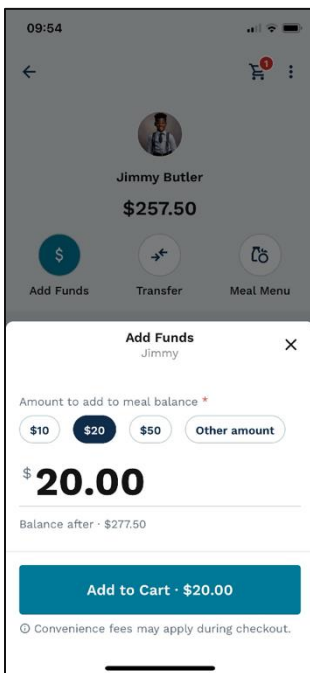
09:54

1

Jimmy Butler

$257.50

Add Funds

Transfer

Meal Menu

Add Funds

Jimmy

Amount to add to meal balance *

$10

$20

$50

Other amount

$ 20.00

Balance after · $277.50

Add to Cart · $20.00

Convenience fees may apply during checkout.